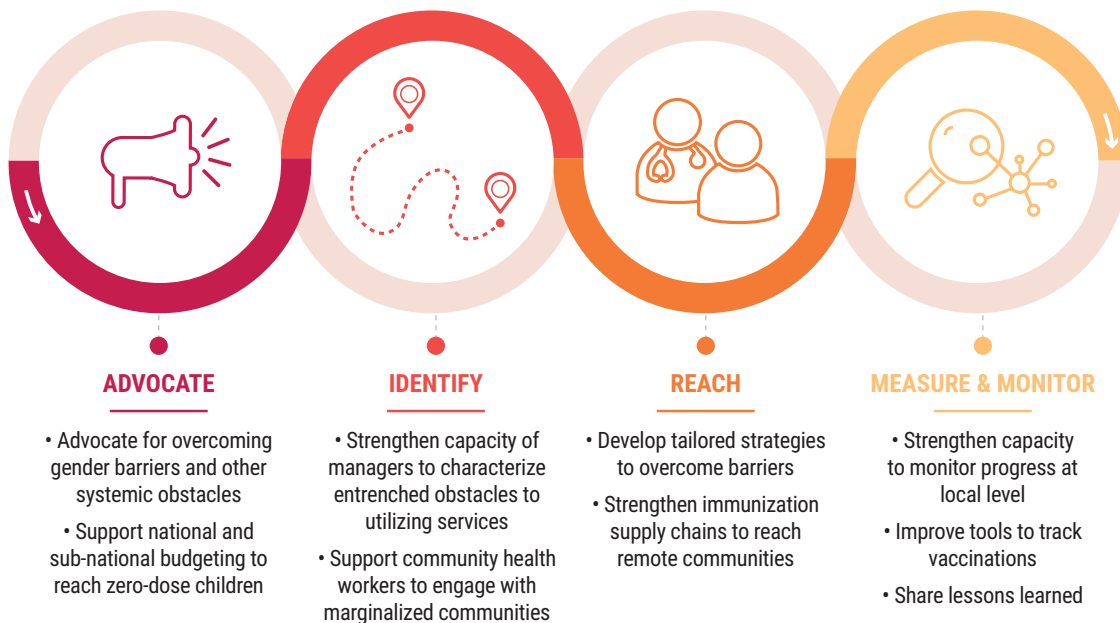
ADVOCATE

• Advocate for overcoming gender barriers and other systemic obstacles

• Support national and sub-national budgeting to reach zero-dose children

IDENTIFY

• Strengthen capacity of managers to characterize entrenched obstacles to utilizing services

• Support community health workers to engage with marginalized communities

REACH

• Develop tailored strategies to overcome barriers

• Strengthen immunization supply chains to reach remote communities

MEASURE & MONITOR

• Strengthen capacity to monitor progress at local level

• Improve tools to track vaccinations

• Share lessons learned